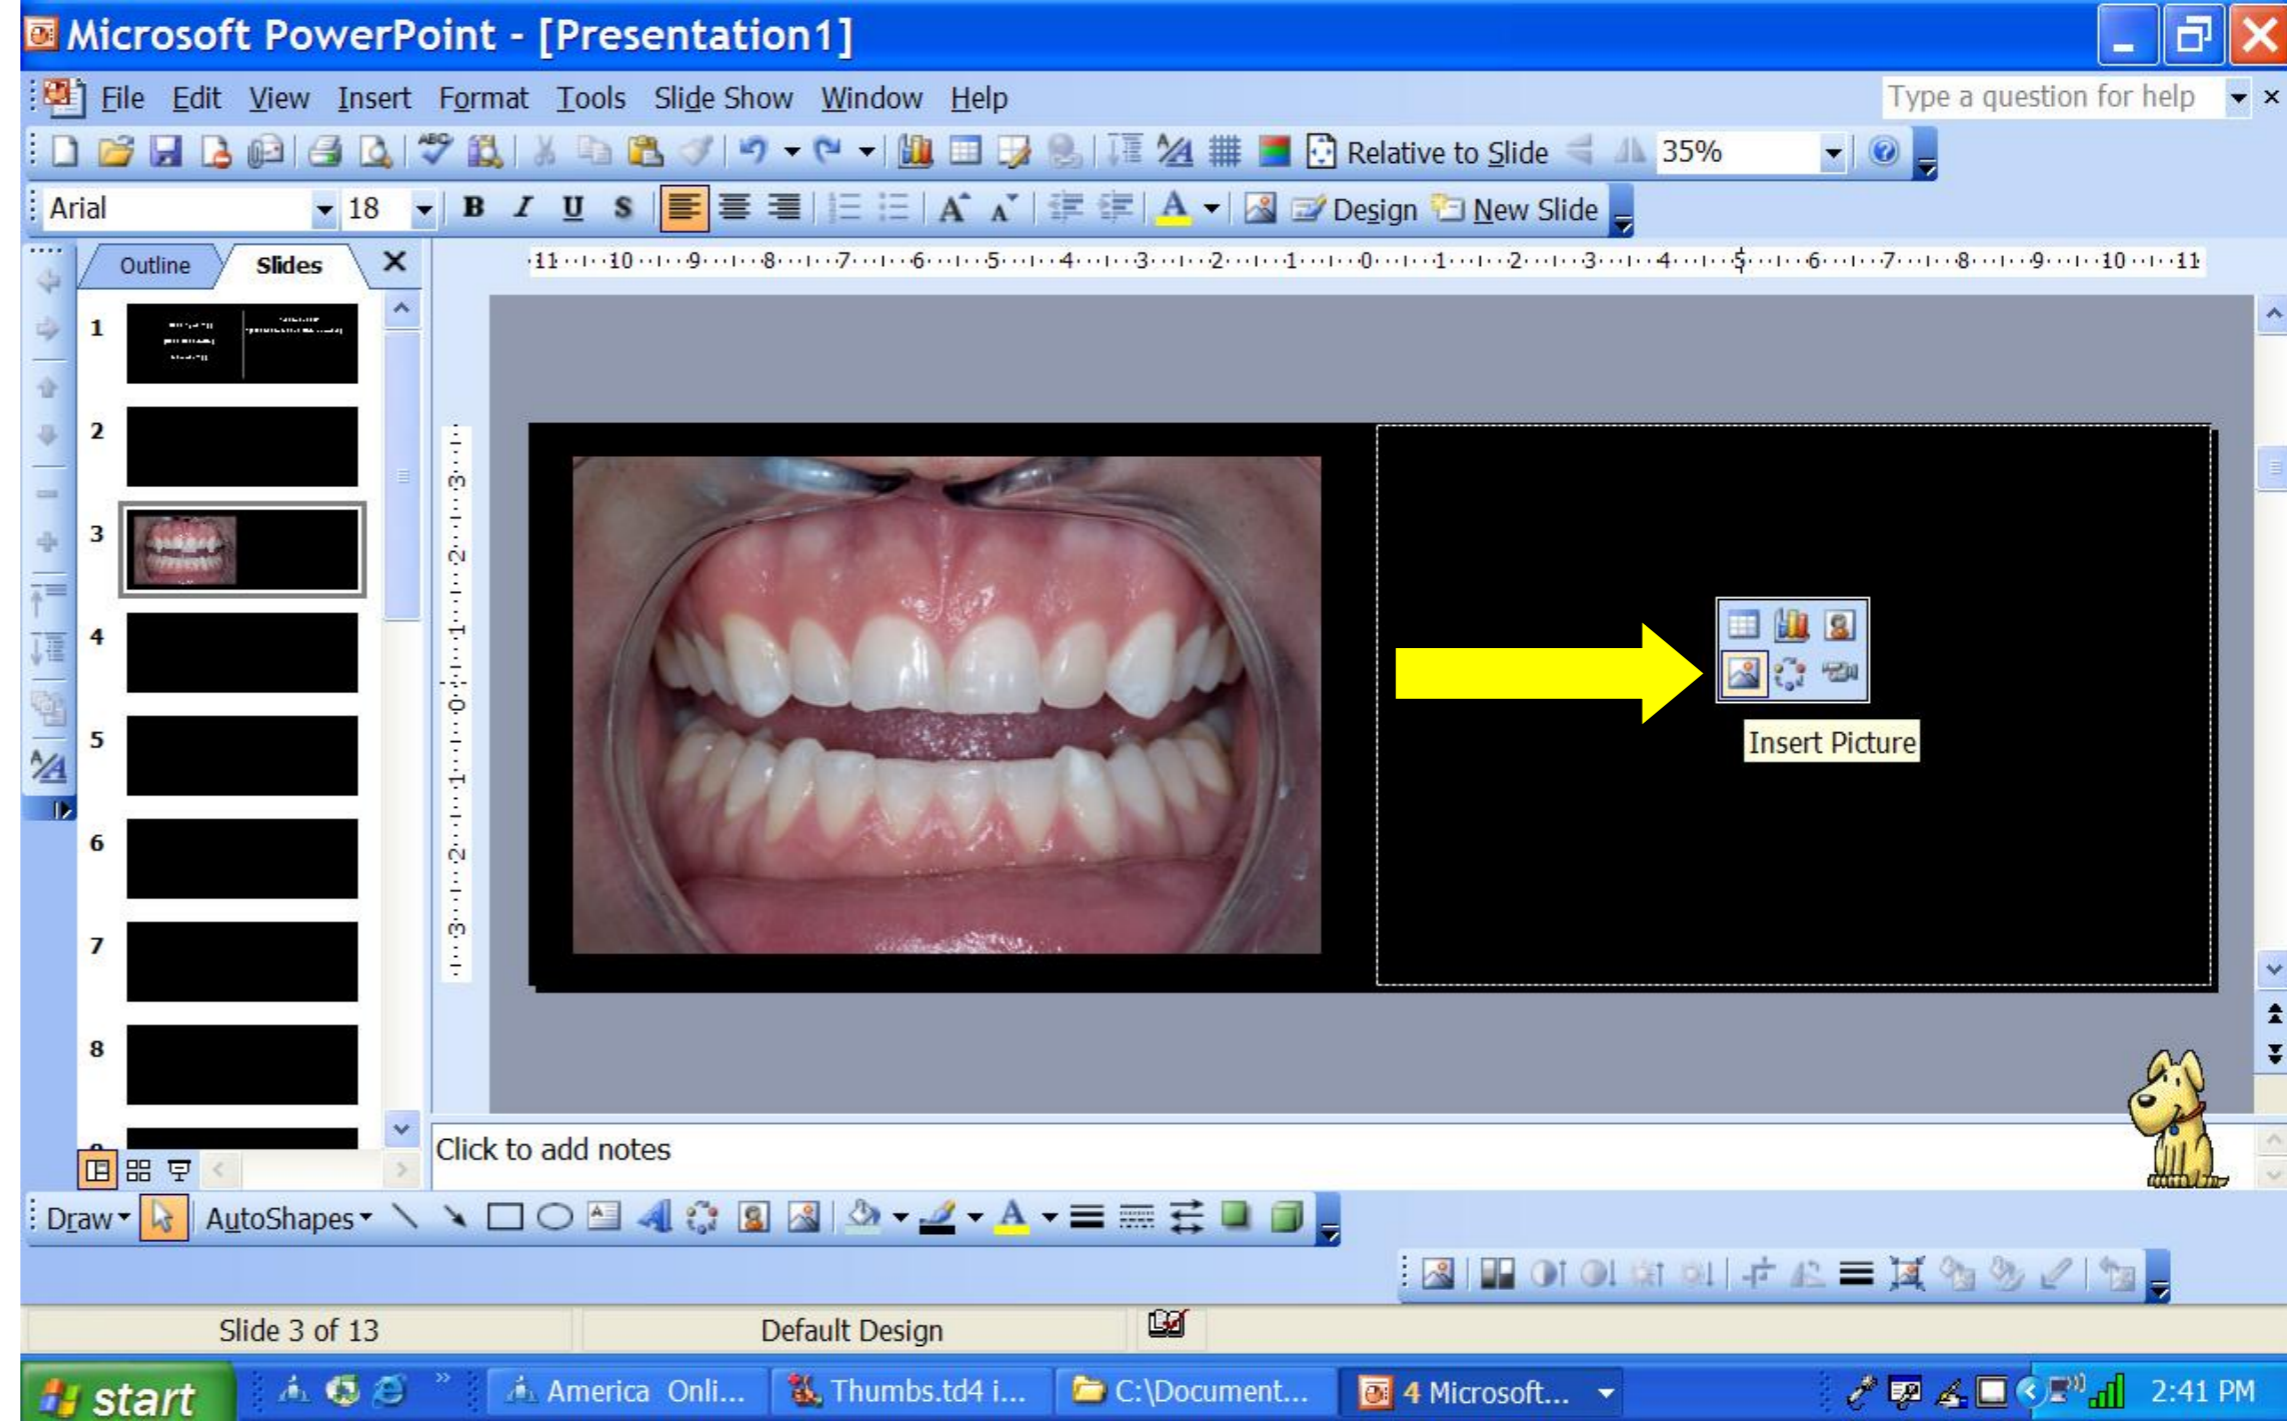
Microsoft PowerPoint - [Presentation1]

File Edit View Insert Format Tools Slide Show Window Help

Type a question for help

Relative to Slide 35%

Arial 18 B I U S Design New Slide

Outline Slides

1
2
3
4
5
6
7
8

Insert Picture

Click to add notes

Draw AutoShapes

Slide 3 of 13 Default Design

start America Onli... Thumbs.td4 i... C:\Document... 4 Microsoft... 2:41 PM